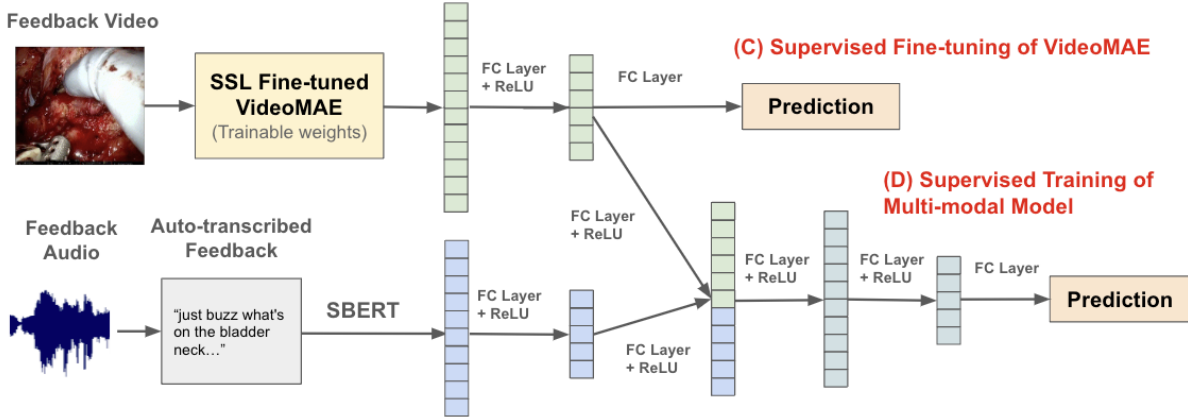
Feedback Video

SSL Fine-tuned VideoMAE (Trainable weights)

FC Layer + ReLU

FC Layer

(C) Supervised Fine-tuning of VideoMAE

Prediction

(D) Supervised Training of Multi-modal Model

FC Layer + ReLU

Feedback Audio

Auto-transcribed Feedback

"just buzz what's on the bladder neck…"

SBERT

FC Layer + ReLU

FC Layer + ReLU

FC Layer + ReLU

FC Layer + ReLU

FC Layer

Prediction